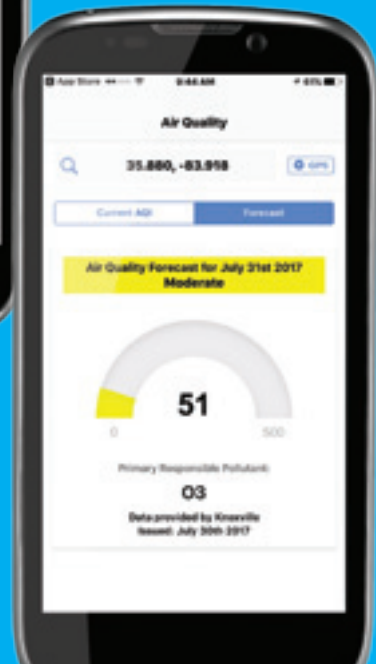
App Store 3:44 AM 45%

Air Quality

35.880, -83.918

GPS

Current AQI

Forecast

Air Quality Forecast for July 31st 2017
Moderate

51

0

500

Primary Responsible Pollutant:

O3

Data provided by Knoxville
Issued: July 30th 2017